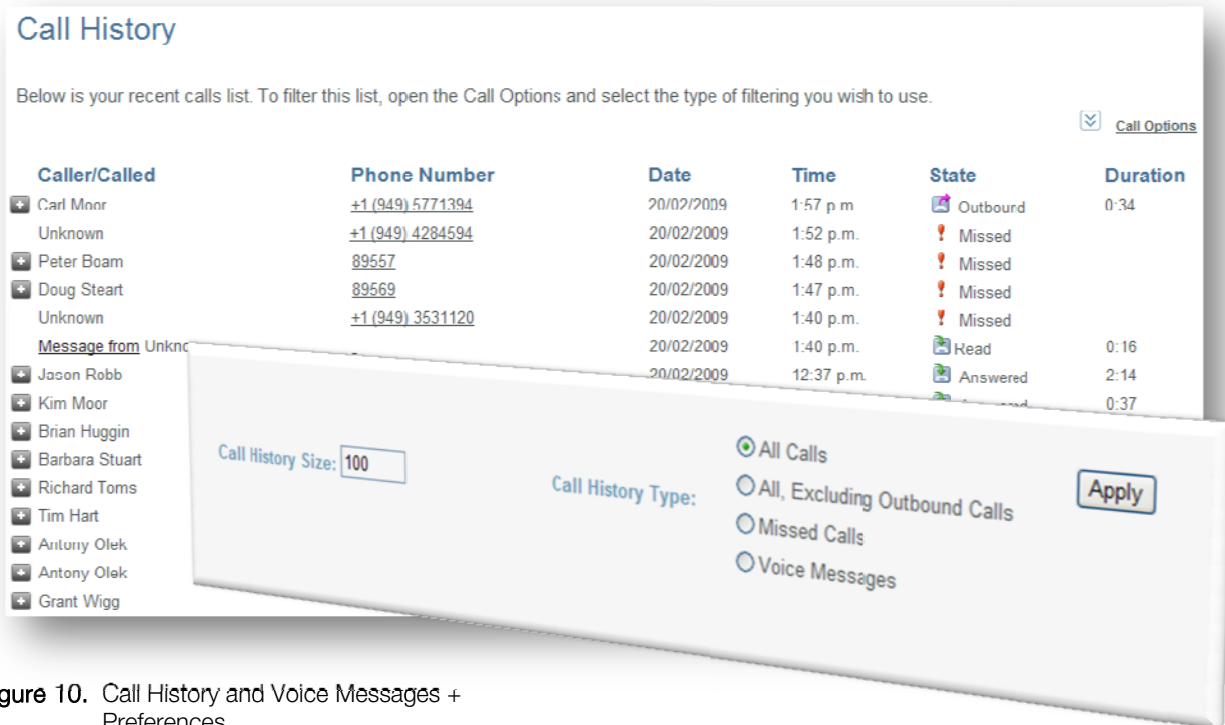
Call History

Below is your recent calls list. To filter this list, open the Call Options and select the type of filtering you wish to use.

Call Options

| Caller/Called | Phone Number | Date | Time | State | Duration |
|---|---|---|---|---|---|
| Carl Moor | +1 (949) 5771394 | 20/02/2009 | 1:57 p.m. | Outbourd | 0:34 |
| Unknown | +1 (949) 4284594 | 20/02/2009 | 1:52 p.m. | Missed | |
| Peter Boam | 89557 | 20/02/2009 | 1:48 p.m. | Missed | |
| Doug Steart | 89569 | 20/02/2009 | 1:47 p.m. | Missed | |
| Unknown | +1 (949) 3531120 | 20/02/2009 | 1:40 p.m. | Missed | |
| Message from Unkn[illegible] | | 20/02/2009 | 1:40 p.m. | Read | 0:16 |
| Jason Robb | | 20/02/2009 | 12:37 p.m. | Answered | 2:14 |
| Kim Moor | | | | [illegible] | 0:37 |
| Brian Huggin | | | | | |
| Barbara Stuart | | | | | |
| Richard Toms | | | | | |
| Tim Hart | | | | | |
| Antony Olek | | | | | |
| Antony Olek | | | | | |
| Grant Wigg | | | | | |

Call History Size: 100

Call History Type:
All Calls
All, Excluding Outbound Calls
Missed Calls
Voice Messages

Apply

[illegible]gure 10. Call History and Voice Messages + Preferences